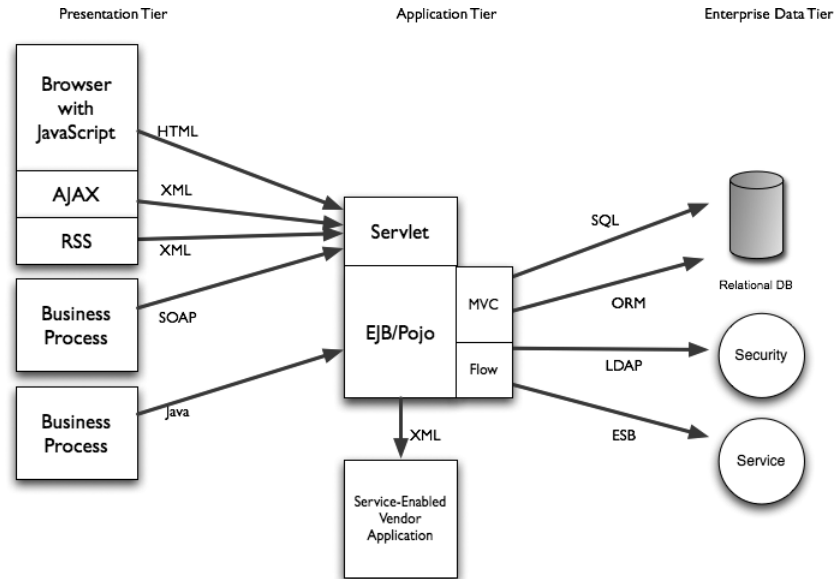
Presentation Tier

Application Tier

Enterprise Data Tier

Browser with JavaScript

AJAX

RSS

Business Process

Business Process

HTML

XML

XML

SOAP

Java

Servlet

EJB/Pojo

MVC

Flow

XML

Service-Enabled Vendor Application

SQL

ORM

LDAP

ESB

Relational DB

Security

Service